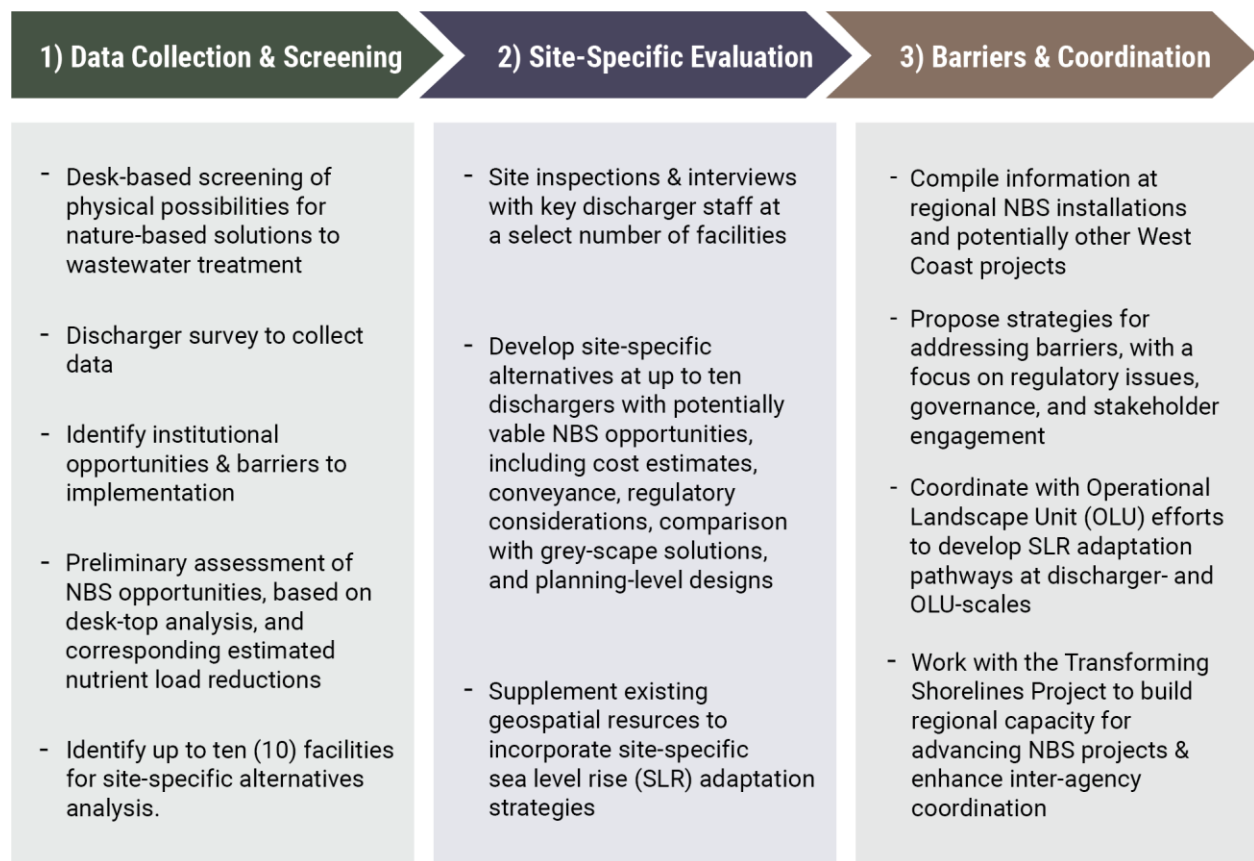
1) Data Collection & Screening

2) Site-Specific Evaluation

3) Barriers & Coordination

- Desk-based screening of physical possibilities for nature-based solutions to wastewater treatment

- Discharger survey to collect data

- Identify institutional opportunities & barriers to implementation

- Preliminary assessment of NBS opportunities, based on desk-top analysis, and corresponding estimated nutrient load reductions

- Identify up to ten (10) facilities for site-specific alternatives analysis.

- Site inspections & interviews with key discharger staff at a select number of facilities

- Develop site-specific alternatives at up to ten dischargers with potentially vable NBS opportunities, including cost estimates, conveyance, regulatory considerations, comparison with grey-scape solutions, and planning-level designs

- Supplement existing geospatial resurces to incorporate site-specific sea level rise (SLR) adaptation strategies

- Compile information at regional NBS installations and potentially other West Coast projects

- Propose strategies for addressing barriers, with a focus on regulatory issues, governance, and stakeholder engagement

- Coordinate with Operational Landscape Unit (OLU) efforts to develop SLR adaptation pathways at discharger- and OLU-scales

- Work with the Transforming Shorelines Project to build regional capacity for advancing NBS projects & enhance inter-agency coordination